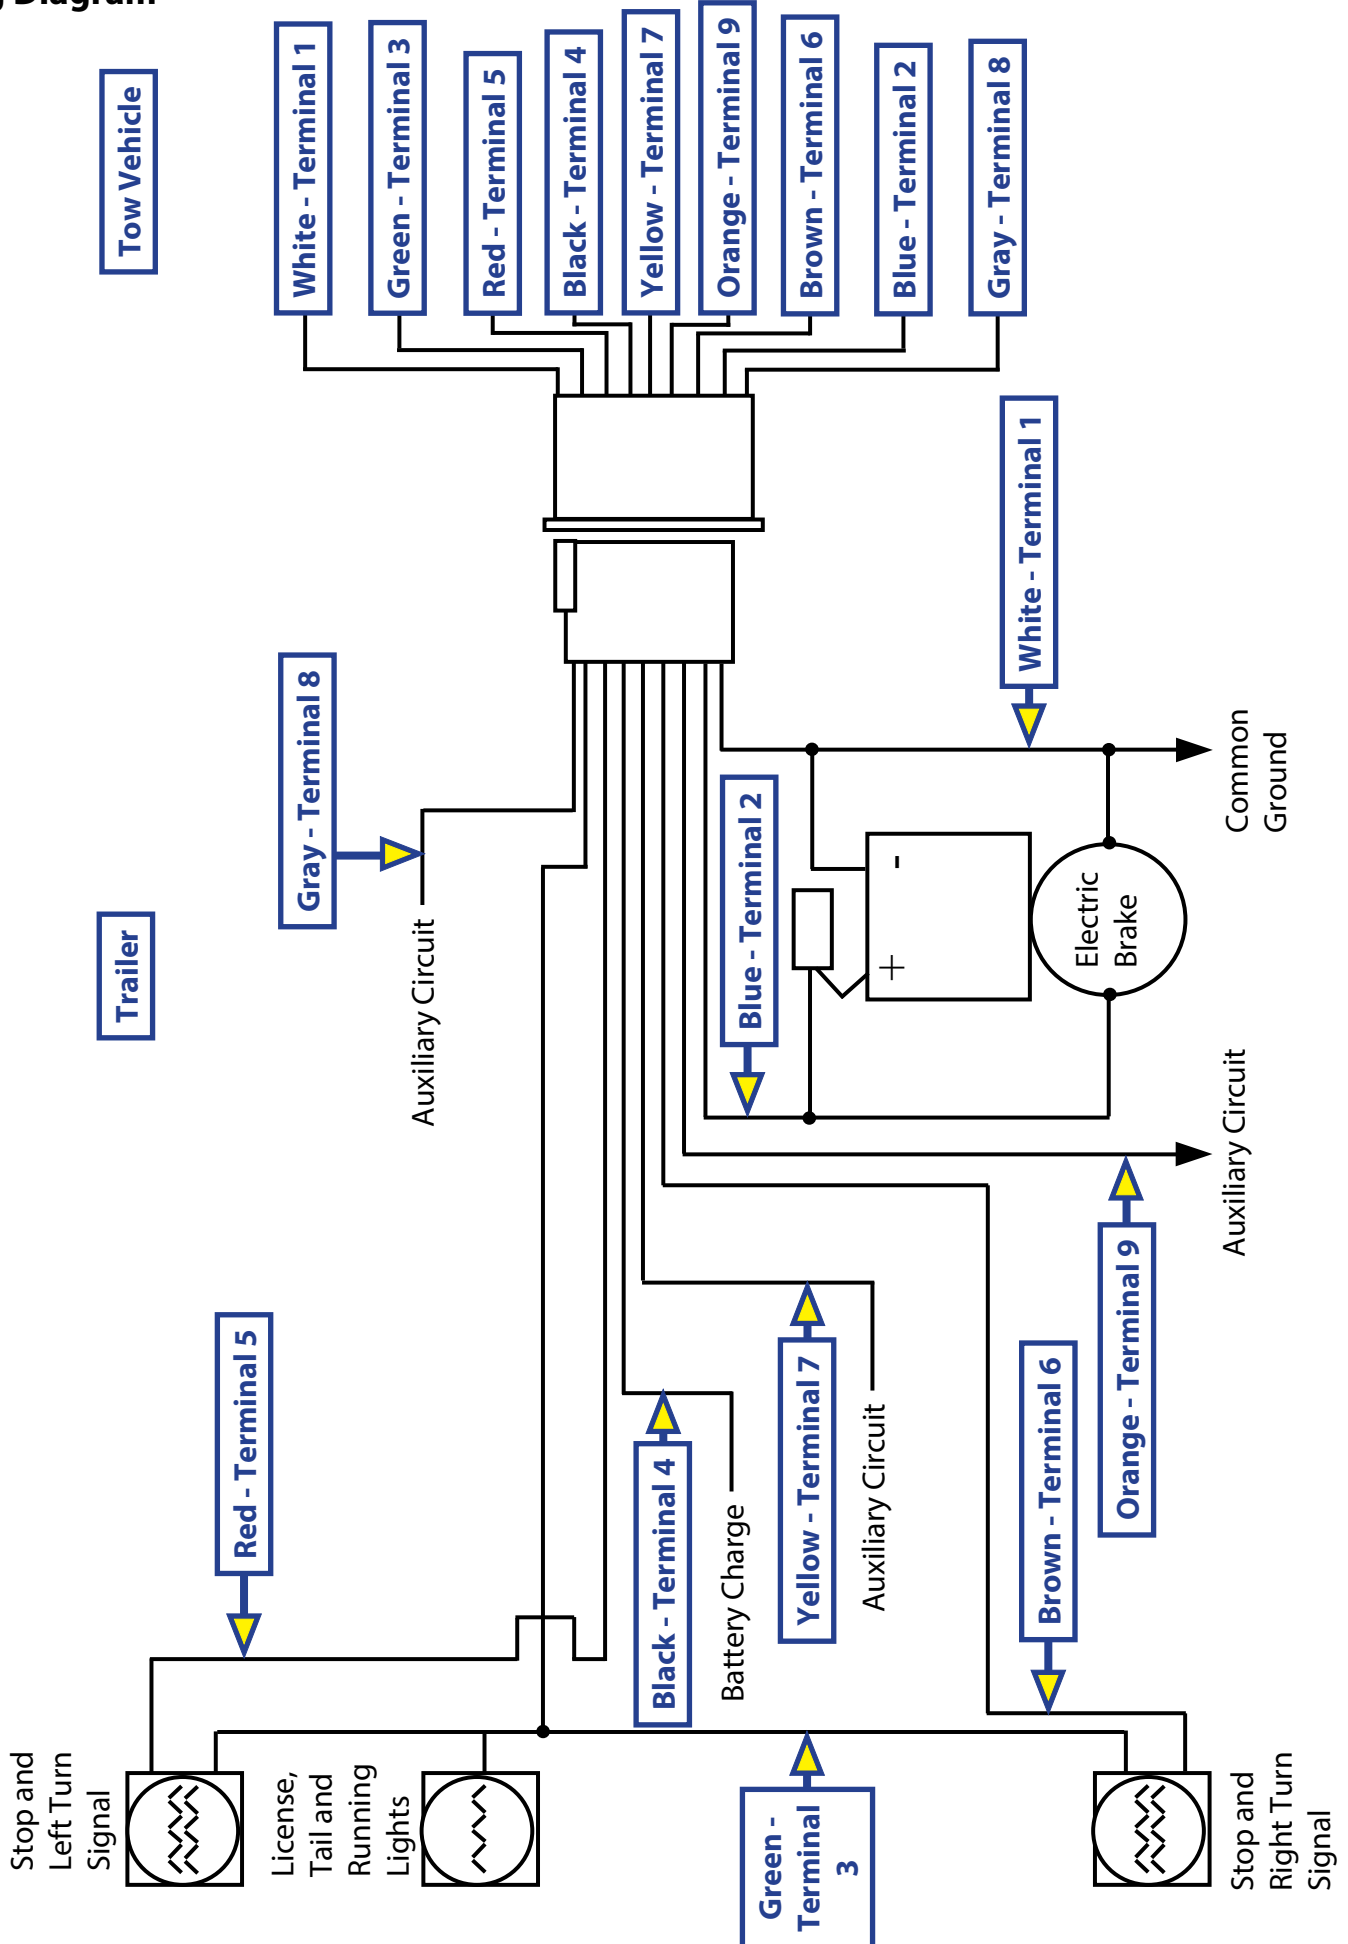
Diagram

Tow Vehicle

White - Terminal 1
Green - Terminal 3
Red - Terminal 5
Black - Terminal 4
Yellow - Terminal 7
Orange - Terminal 9
Brown - Terminal 6
Blue - Terminal 2
Gray - Terminal 8

White - Terminal 1
Common Ground

Gray - Terminal 8
Auxiliary Circuit

Trailer

Blue - Terminal 2
-
+
Electric Brake

Auxiliary Circuit
Orange - Terminal 9

Red - Terminal 5
Black - Terminal 4
Battery Charge
Yellow - Terminal 7
Auxiliary Circuit
Brown - Terminal 6

Stop and Left Turn Signal
License, Tail and Running Lights
Green - Terminal 3
Stop and Right Turn Signal